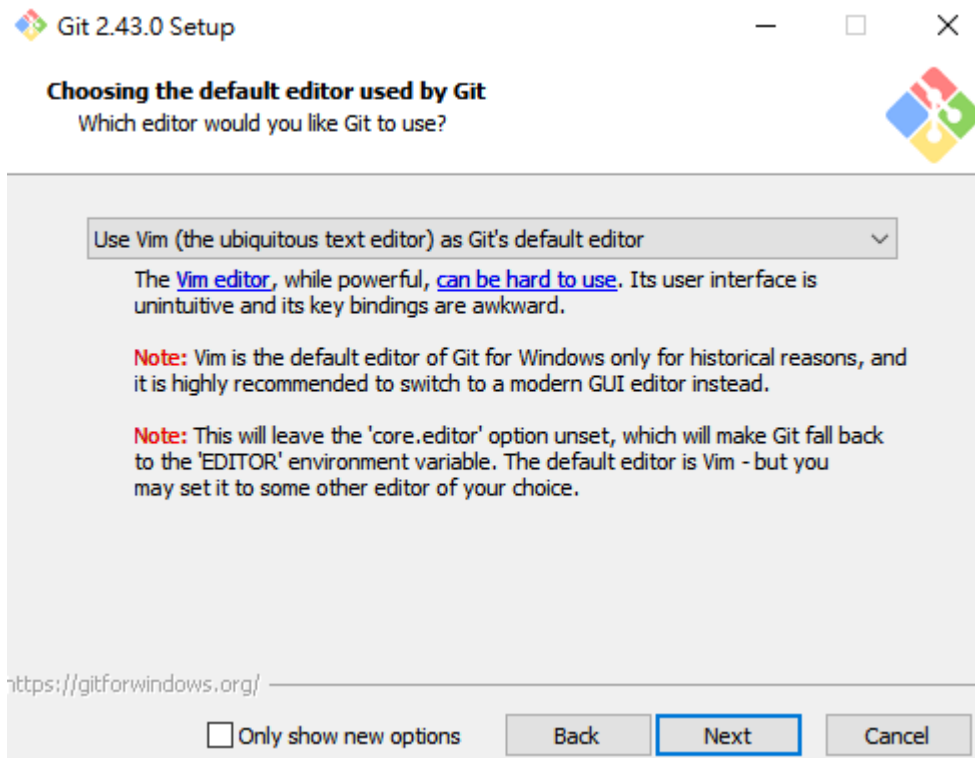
Git 2.43.0 Setup

Choosing the default editor used by Git
Which editor would you like Git to use?

Use Vim (the ubiquitous text editor) as Git's default editor

The Vim editor, while powerful, can be hard to use. Its user interface is unintuitive and its key bindings are awkward.

Note: Vim is the default editor of Git for Windows only for historical reasons, and it is highly recommended to switch to a modern GUI editor instead.

Note: This will leave the 'core.editor' option unset, which will make Git fall back to the 'EDITOR' environment variable. The default editor is Vim - but you may set it to some other editor of your choice.

https://gitforwindows.org/

Only show new options
Back
Next
Cancel